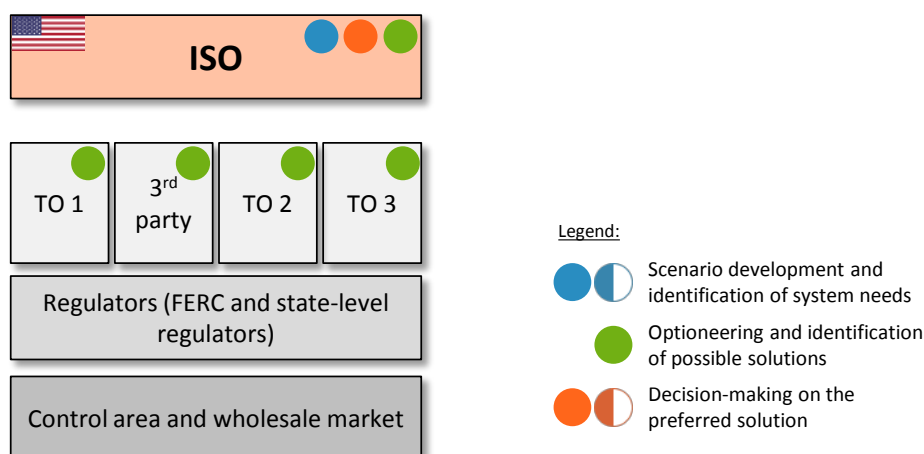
ISO

TO 1

$3^{rd}$ party

TO 2

TO 3

Regulators (FERC and state-level regulators)

Control area and wholesale market

Legend:

Scenario development and identification of system needs

Optioneering and identification of possible solutions

Decision-making on the preferred solution